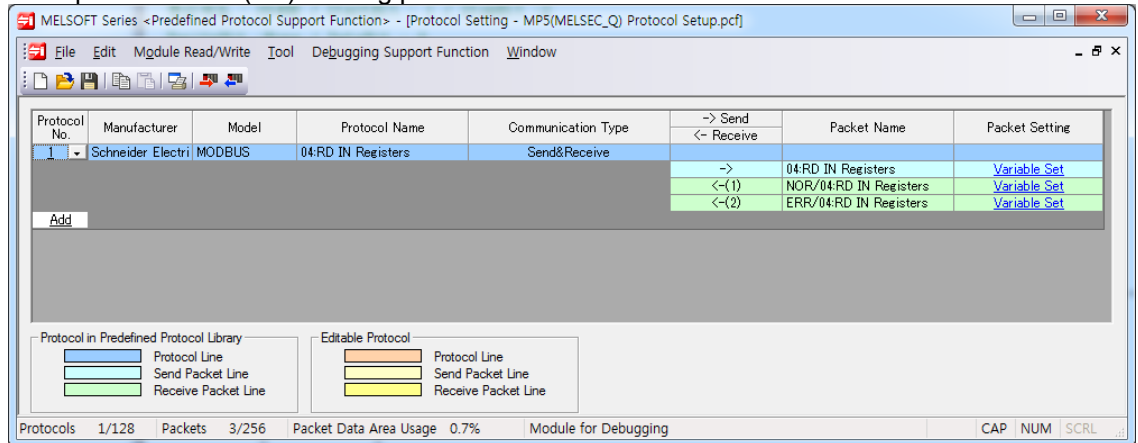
MELSOFT Series <Predefined Protocol Support Function> - [Protocol Setting - MP5(MELSEC_Q) Protocol Setup.pcf]

File Edit Module Read/Write Tool Debugging Support Function Window

| Protocol No. | Manufacturer | Model | Protocol Name | Communication Type | -> Send <- Receive | Packet Name | Packet Setting |
|---|---|---|---|---|---|---|---|
| 1 | Schneider Electri | MODBUS | 04:RD IN Registers | Send&Receive | | | |
| | | | | | -> | 04:RD IN Registers | Variable Set |
| | | | | | <-(1) | NOR/04:RD IN Registers | Variable Set |
| | | | | | <-(2) | ERR/04:RD IN Registers | Variable Set |

Add

Protocol in Predefined Protocol Library
Protocol Line
Send Packet Line
Receive Packet Line

Editable Protocol
Protocol Line
Send Packet Line
Receive Packet Line

Protocols 1/128 Packets 3/256 Packet Data Area Usage 0.7% Module for Debugging CAP NUM SCRL